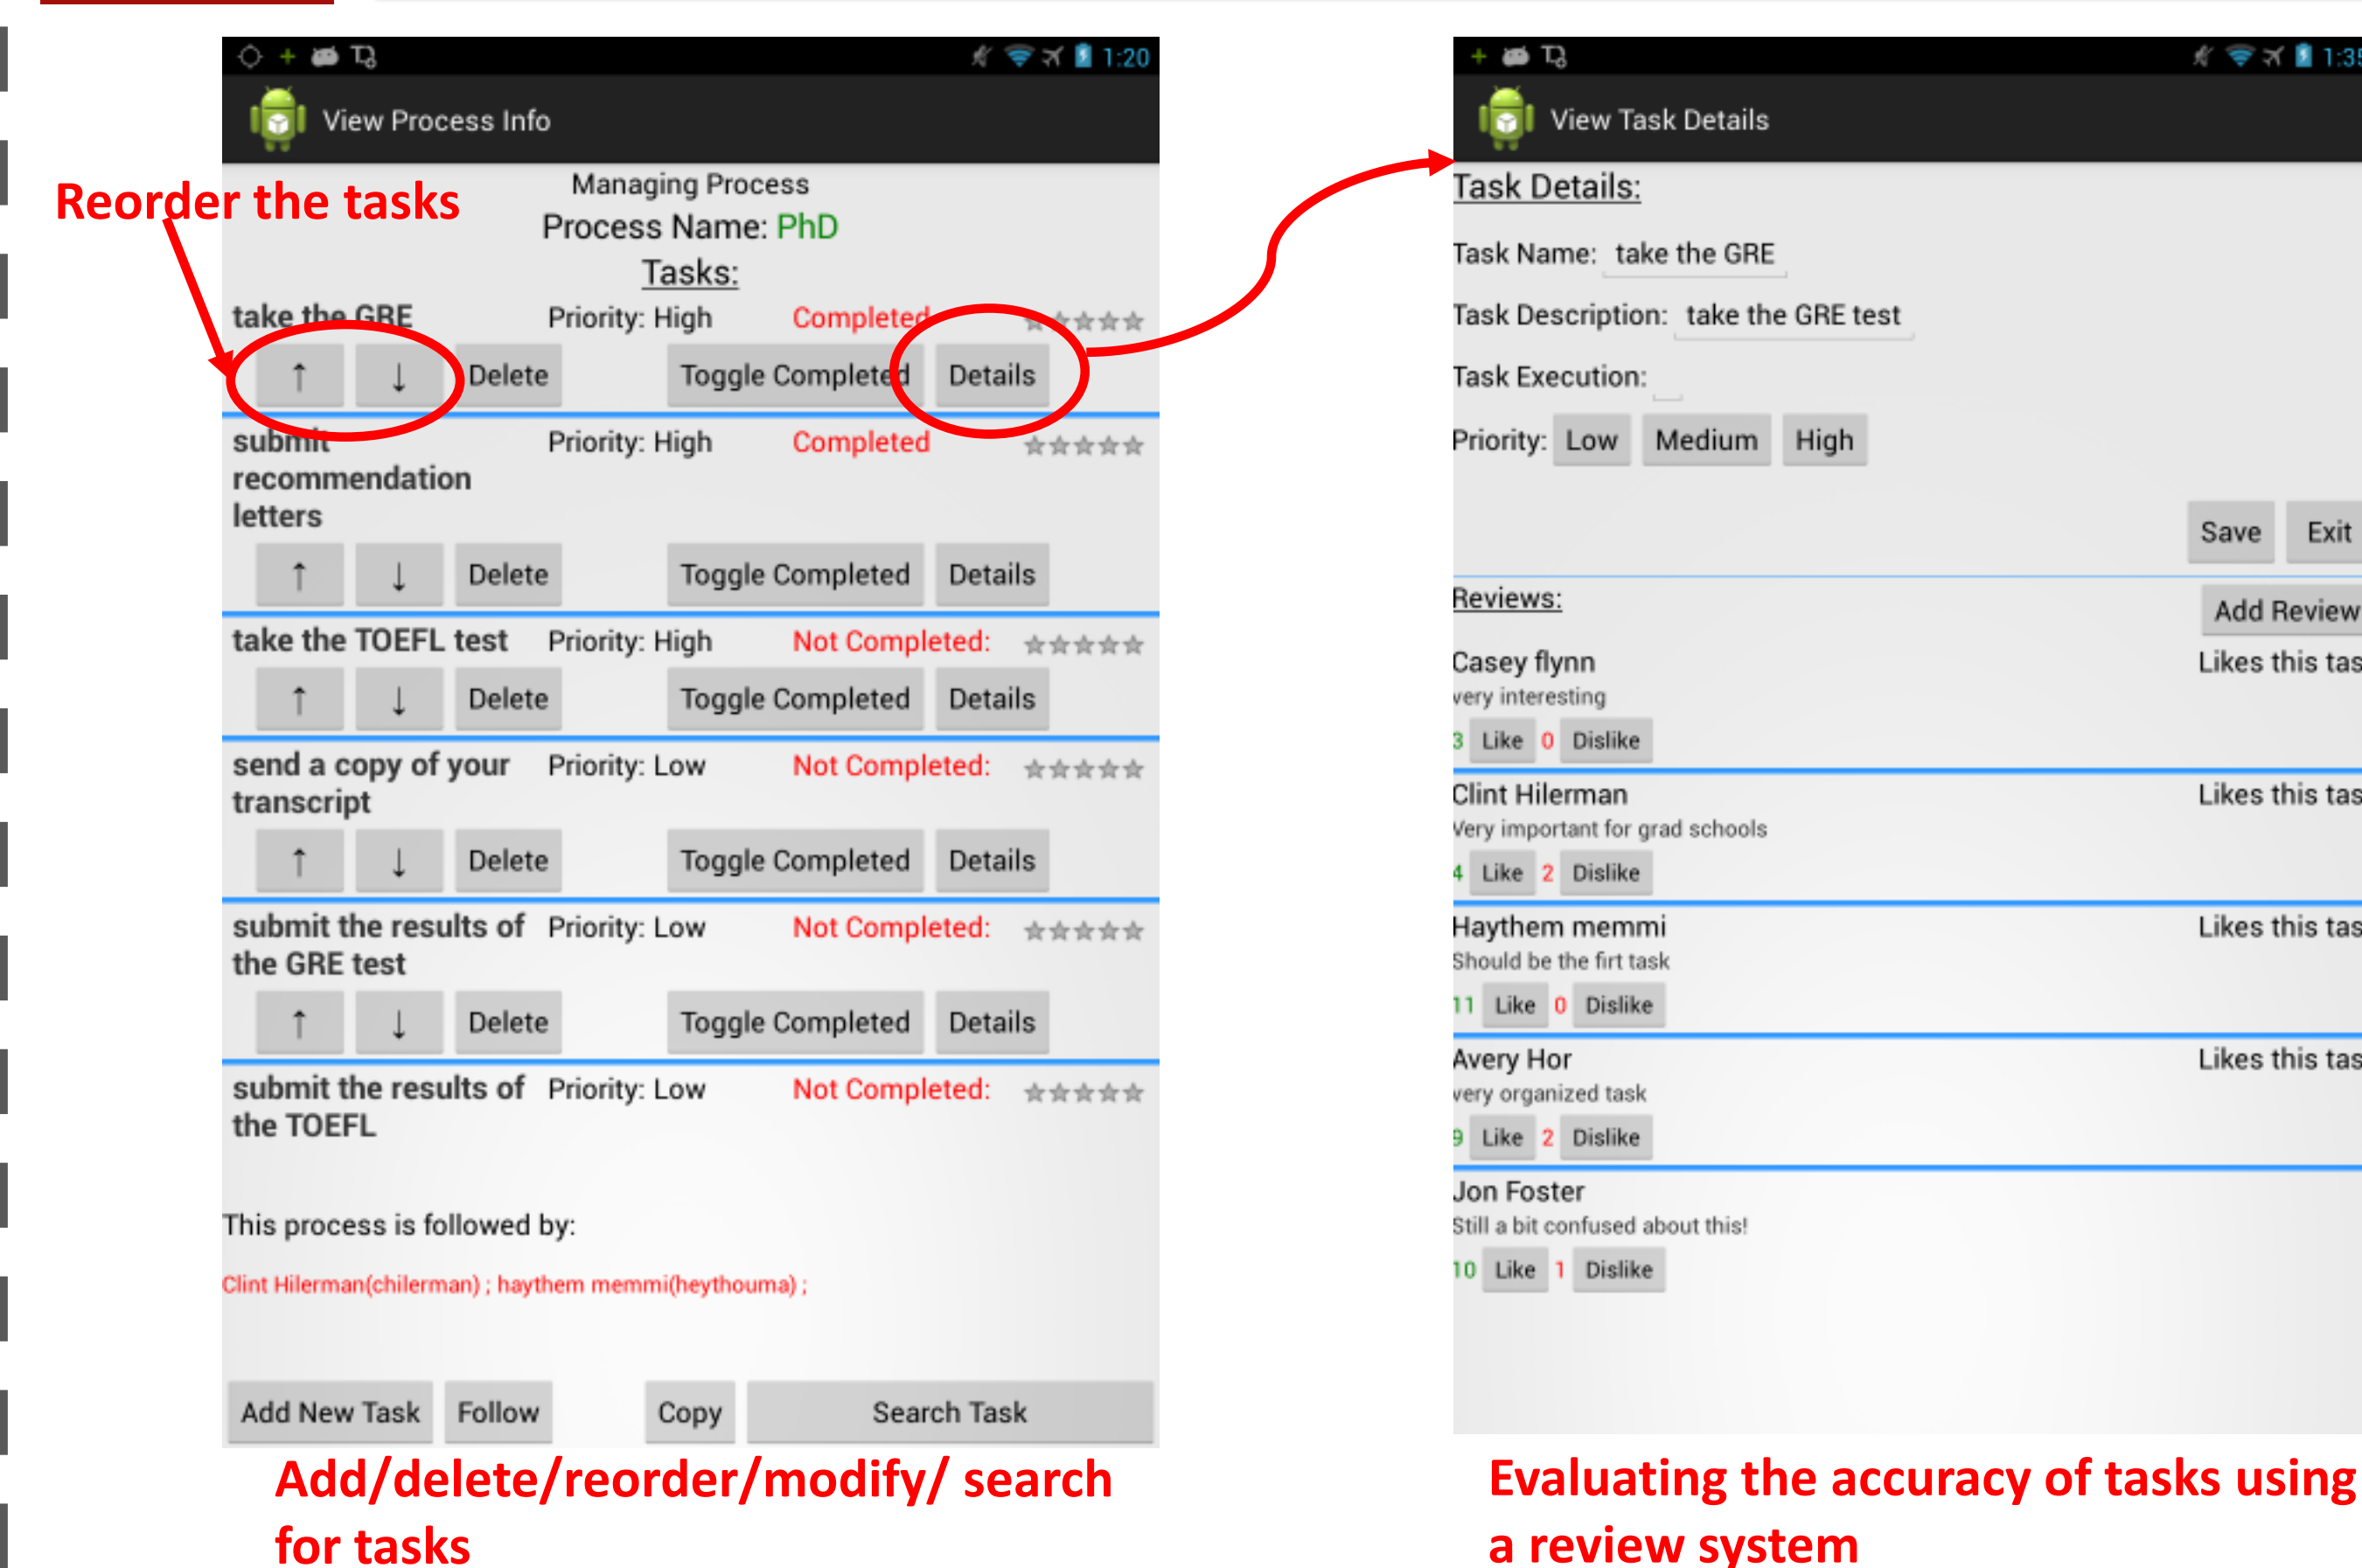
1:20

View Process Info

Reorder the tasks

Managing Process
Process Name: PhD
Tasks:

take the GRE Priority: High Completed
↑ ↓ Delete Toggle Completed Details

submit recommendation letters Priority: High Completed
↑ ↓ Delete Toggle Completed Details

take the TOEFL test Priority: High Not Completed:
↑ ↓ Delete Toggle Completed Details

send a copy of your transcript Priority: Low Not Completed:
↑ ↓ Delete Toggle Completed Details

submit the results of the GRE test Priority: Low Not Completed:
↑ ↓ Delete Toggle Completed Details

submit the results of the TOEFL Priority: Low Not Completed:

This process is followed by:

Clint Hilerman(chilerman) ; haythem memmi(heythouma) ;

Add New Task Follow Copy Search Task

Add/delete/reorder/modify/ search for tasks

1:35

View Task Details

Task Details:

Task Name: take the GRE

Task Description: take the GRE test

Task Execution:

Priority: Low Medium High

Save Exit

Reviews: Add Review

Casey flynn Likes this tas
very interesting
3 Like 0 Dislike

Clint Hilerman Likes this tas
Very important for grad schools
4 Like 2 Dislike

Haythem memmi Likes this tas
Should be the firt task
11 Like 0 Dislike

Avery Hor Likes this tas
very organized task
9 Like 2 Dislike

Jon Foster
Still a bit confused about this!
10 Like 1 Dislike

Evaluating the accuracy of tasks using a review system